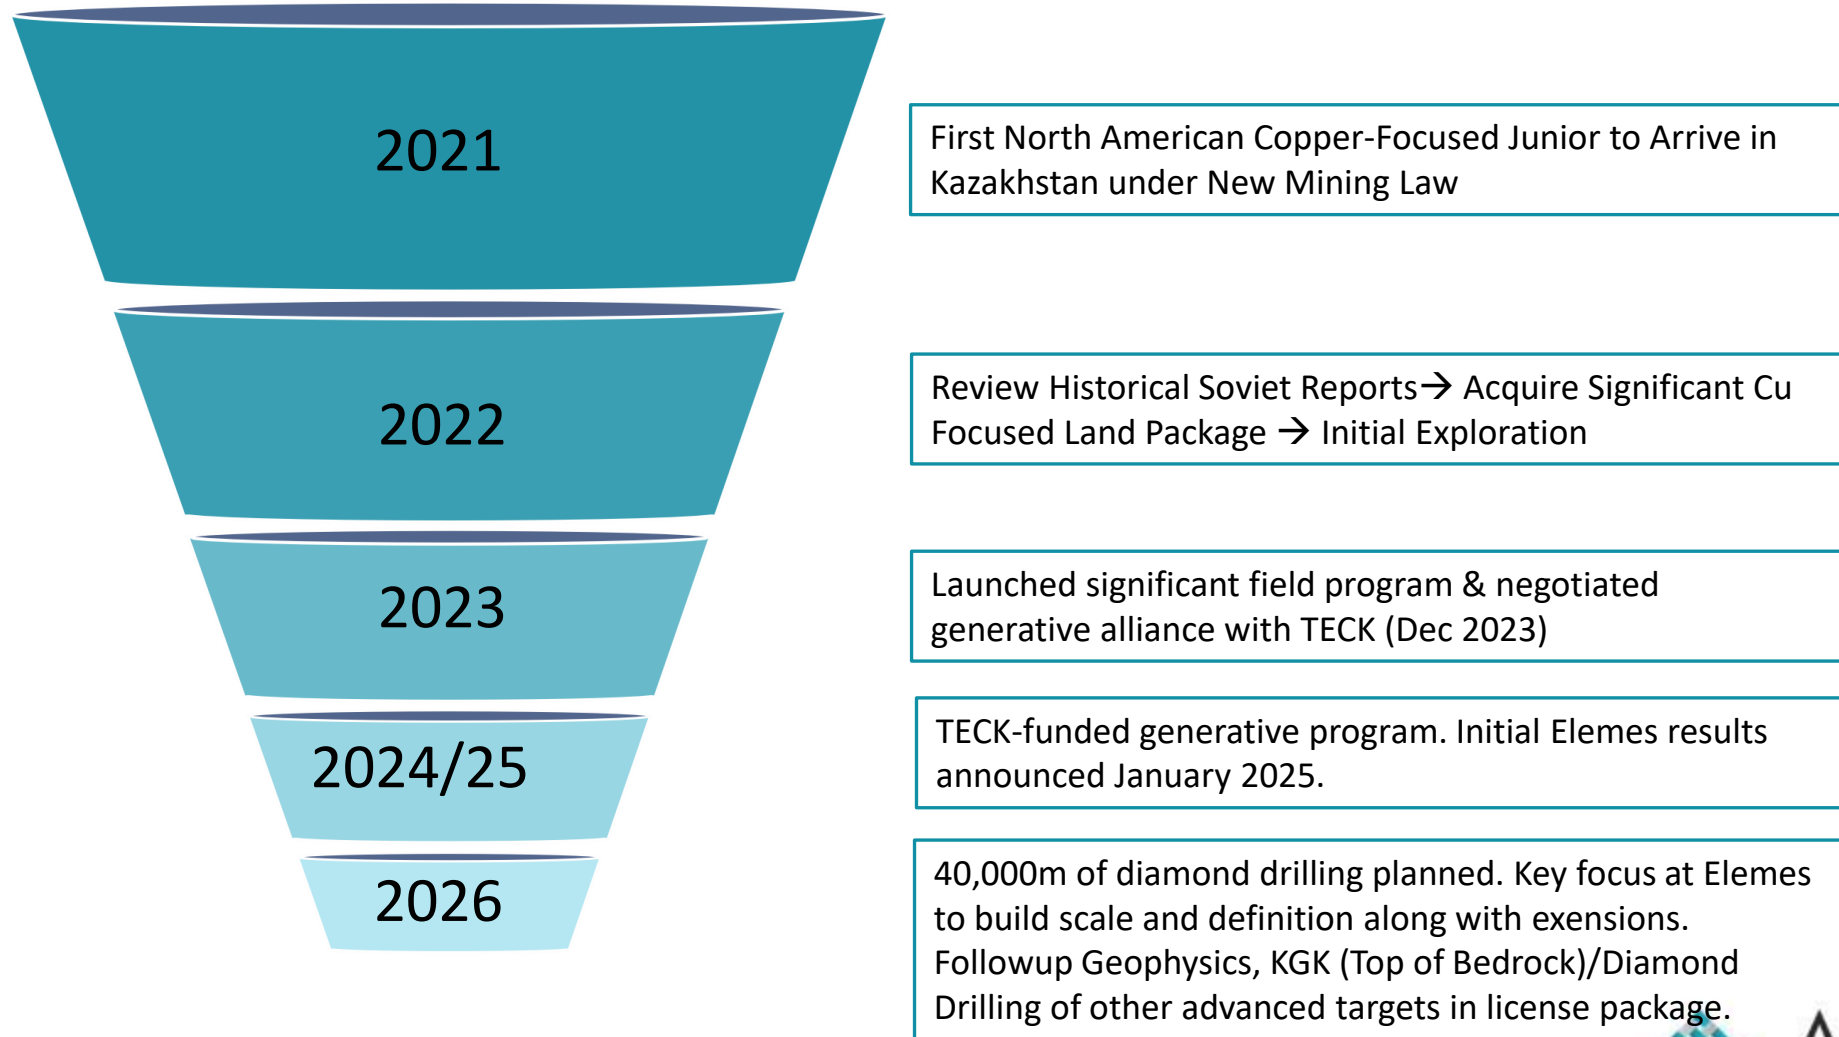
2021

2022

2023

2024/25

2026

First North American Copper-Focused Junior to Arrive in Kazakhstan under New Mining Law

Review Historical Soviet Reports→ Acquire Significant Cu Focused Land Package → Initial Exploration

Launched significant field program & negotiated generative alliance with TECK (Dec 2023)

TECK-funded generative program. Initial Elemes results announced January 2025.

40,000m of diamond drilling planned. Key focus at Elemes to build scale and definition along with exensions. Followup Geophysics, KGK (Top of Bedrock)/Diamond Drilling of other advanced targets in license package.